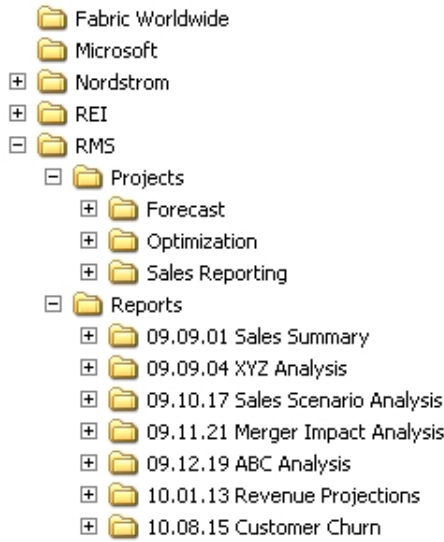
Fabric Worldwide
Microsoft
Nordstrom
REI
RMS
Projects
Forecast
Optimization
Sales Reporting
Reports
09.09.01 Sales Summary
09.09.04 XYZ Analysis
09.10.17 Sales Scenario Analysis
09.11.21 Merger Impact Analysis
09.12.19 ABC Analysis
10.01.13 Revenue Projections
10.08.15 Customer Churn